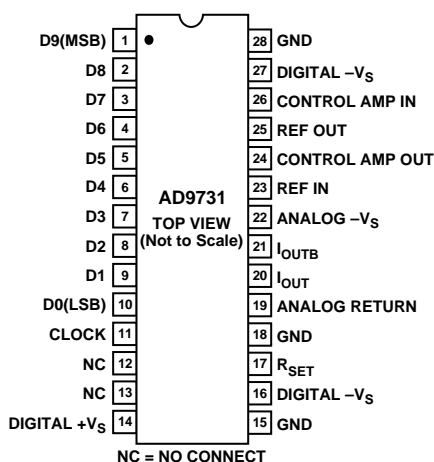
D9(MSB) 1
D8 2
D7 3
D6 4
D5 5
D4 6
D3 7
D2 8
D1 9
D0(LSB) 10
CLOCK 11
NC 12
NC 13
DIGITAL $+V_S$ 14

AD9731
TOP VIEW
(Not to Scale)

28 GND
27 DIGITAL $-V_S$
26 CONTROL AMP IN
25 REF OUT
24 CONTROL AMP OUT
23 REF IN
22 ANALOG $-V_S$
21 $I_{OUTB}$
20 $I_{OUT}$
19 ANALOG RETURN
18 GND
17 $R_{SET}$
16 DIGITAL $-V_S$
15 GND

NC = NO CONNECT